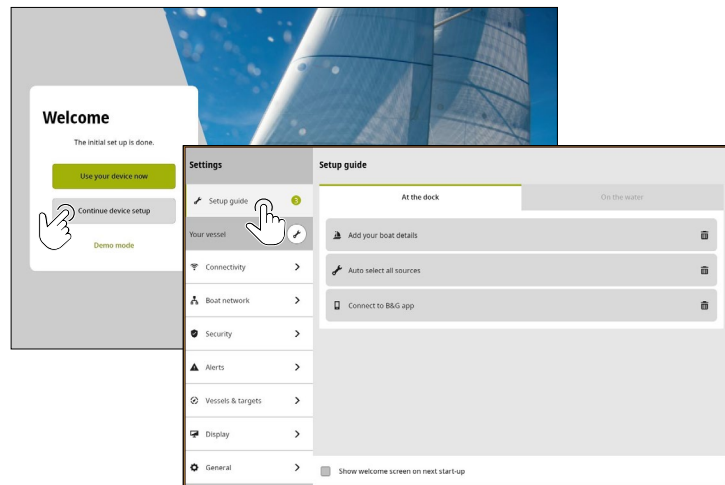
Welcome

The initial set up is done.

Use your device now

Continue device setup

Demo mode

Settings

Setup guide 3

Your vessel

Connectivity

Boat network

Security

Alerts

Vessels & targets

Display

General

Setup guide

At the dock

On the water

Add your boat details

Auto select all sources

Connect to B&G app

Show welcome screen on next start-up